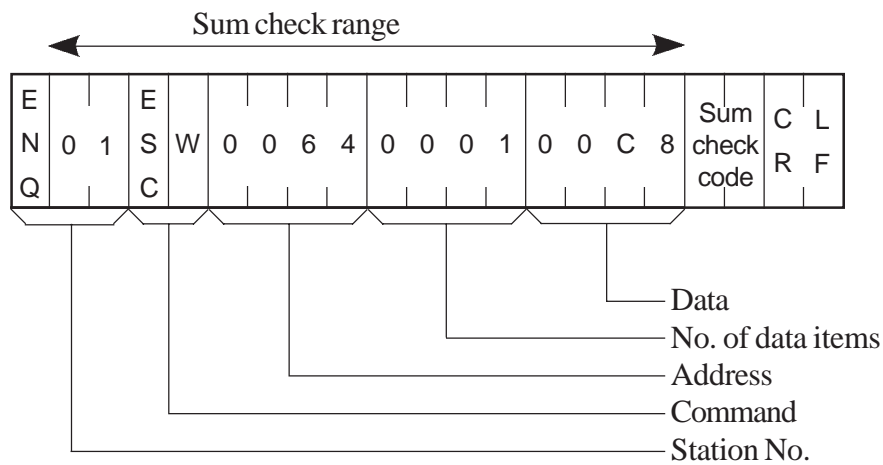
Sum check range

| ENQ | 0 | 1 | ESC | W | 0 | 0 | 6 | 4 | 0 | 0 | 0 | 1 | 0 | 0 | C | 8 | Sum check code | CR | LF |
|---|---|---|---|---|---|---|---|---|---|---|---|---|---|---|---|---|---|---|---|

Data
No. of data items
Address
Command
Station No.